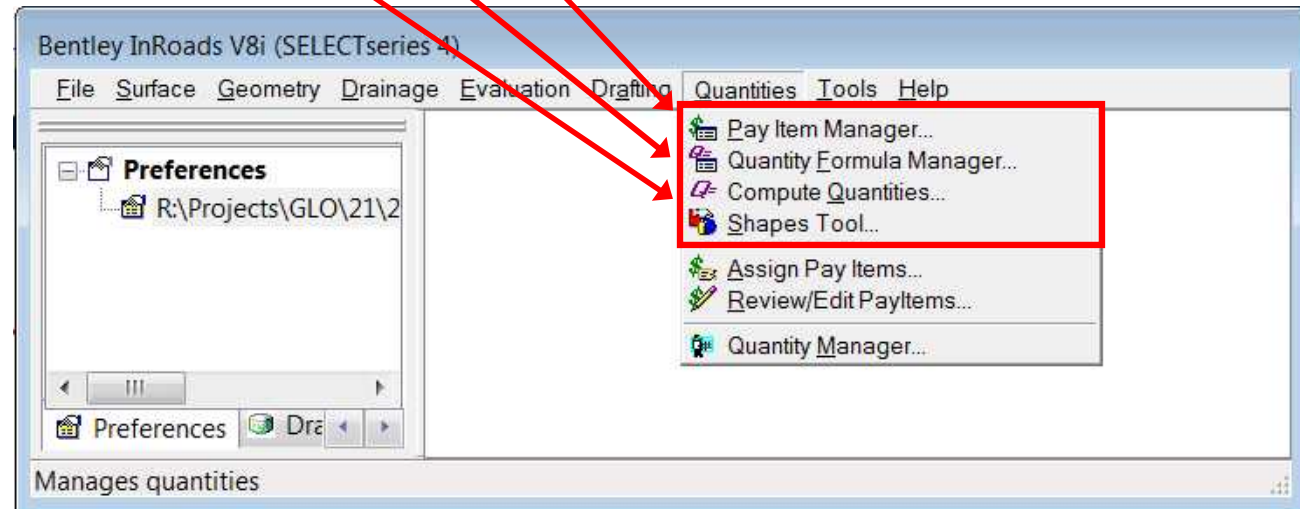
Bentley InRoads V8i (SELECTseries 4)

File Surface Geometry Drainage Evaluation Drafting Quantities Tools Help

Preferences
R:\Projects\GLO\21\2

Pay Item Manager...
Quantity Formula Manager...
Compute Quantities...
Shapes Tool...
Assign Pay Items...
Review/Edit PayItems...
Quantity Manager...

Preferences Dra

Manages quantities